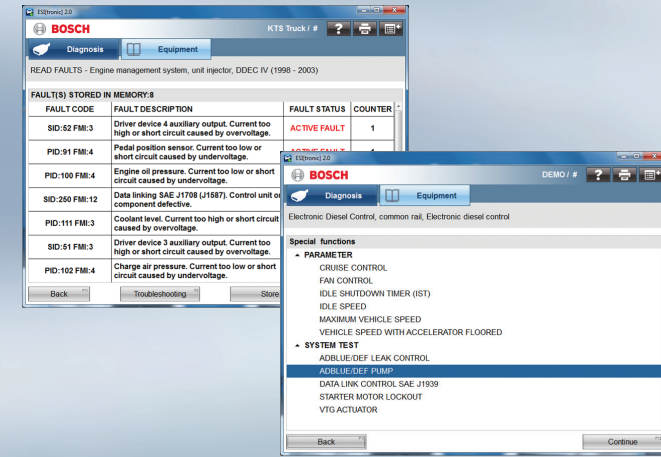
ESI[tronic] 2.0

BOSCH

KTS Truck / #

Diagnosis

Equipment

READ FAULTS - Engine management system, unit injector, DDEC IV (1998 - 2003)

FAULT(S) STORED IN MEMORY:8

| FAULT CODE | FAULT DESCRIPTION | FAULT STATUS | COUNTER |
|---|---|---|---|
| SID:52 FMI:3 | Driver device 4 auxiliary output. Current too high or short circuit caused by overvoltage. | ACTIVE FAULT | 1 |
| PID:91 FMI:4 | Pedal position sensor. Current too low or short circuit caused by undervoltage. | ACTIVE FAULT | 1 |
| PID:100 FMI:4 | Engine oil pressure. Current too low or short circuit caused by undervoltage. | | |
| SID:250 FMI:12 | Data linking SAE J1708 (J1587). Control unit or component defective. | | |
| PID:111 FMI:3 | Coolant level. Current too high or short circuit caused by overvoltage. | | |
| SID:51 FMI:3 | Driver device 3 auxiliary output. Current too high or short circuit caused by overvoltage. | | |
| PID:102 FMI:4 | Charge air pressure. Current too low or short circuit caused by undervoltage. | | |

Back

Troubleshooting

Store

ESI[tronic] 2.0

BOSCH

DEMO / #

Diagnosis

Equipment

Electronic Diesel Control, common rail, Electronic diesel control

Special functions
PARAMETER
CRUISE CONTROL
FAN CONTROL
IDLE SHUTDOWN TIMER (IST)
IDLE SPEED
MAXIMUM VEHICLE SPEED
VEHICLE SPEED WITH ACCELERATOR FLOORED
SYSTEM TEST
ADBLUE/DEF LEAK CONTROL
ADBLUE/DEF PUMP
DATA LINK CONTROL SAE J1939
STARTER MOTOR LOCKOUT
VTG ACTUATOR

Back

Continue